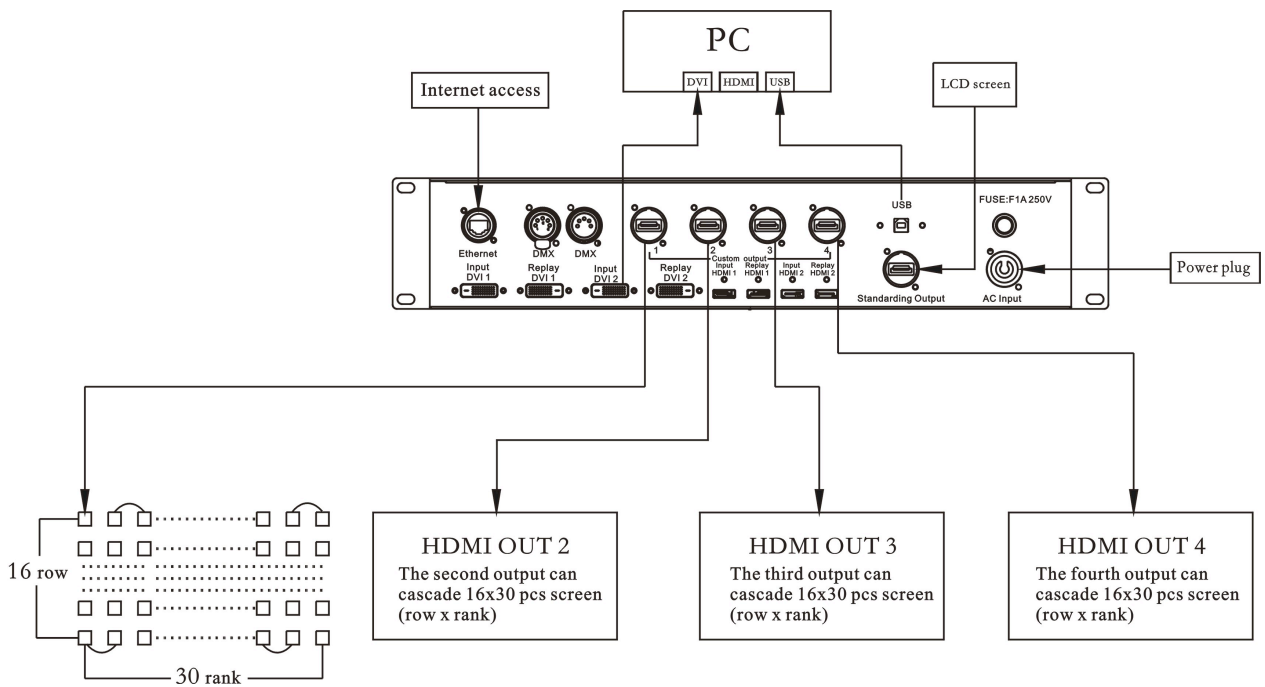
PC

DVI HDMI USB

Internet access

LCD screen

USB

FUSE:F1A 250V

Ethernet

DMX

DMX

1

2

3

4

Custom output

Input DVI 1

Replay DVI 1

Input DVI 2

Replay DVI 2

Input HDMI 1

Replay HDMI 1

Input HDMI 2

Replay HDMI 2

Standarding Output

AC Input

Power plug

16 row

30 rank

HDMI OUT 2
The second output can cascade 16x30 pcs screen (row x rank)

HDMI OUT 3
The third output can cascade 16x30 pcs screen (row x rank)

HDMI OUT 4
The fourth output can cascade 16x30 pcs screen (row x rank)